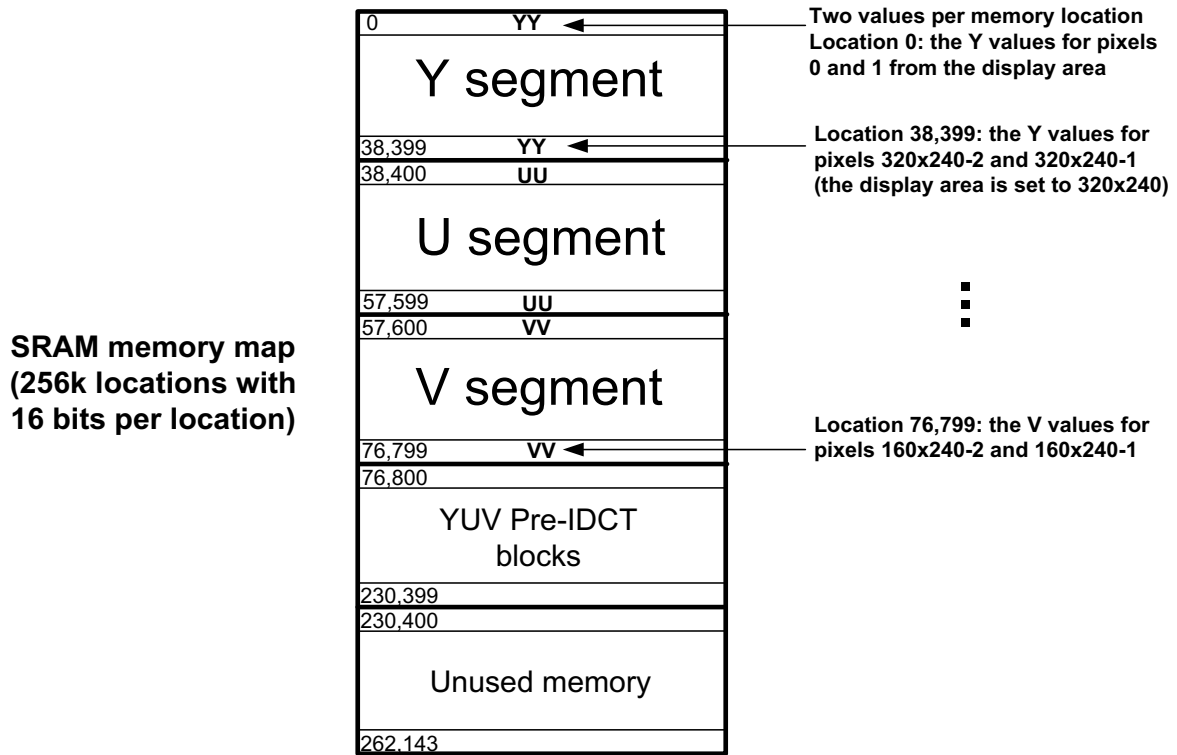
SRAM memory map (256k locations with 16 bits per location)

0 YY
Y segment
38,399 YY
38,400 UU
U segment
57,599 UU
57,600 VV
V segment
76,799 VV
76,800
YUV Pre-IDCT blocks
230,399
230,400
Unused memory
262,143

Two values per memory location
Location 0: the Y values for pixels 0 and 1 from the display area

Location 38,399: the Y values for pixels 320x240-2 and 320x240-1 (the display area is set to 320x240)

⋮

Location 76,799: the V values for pixels 160x240-2 and 160x240-1